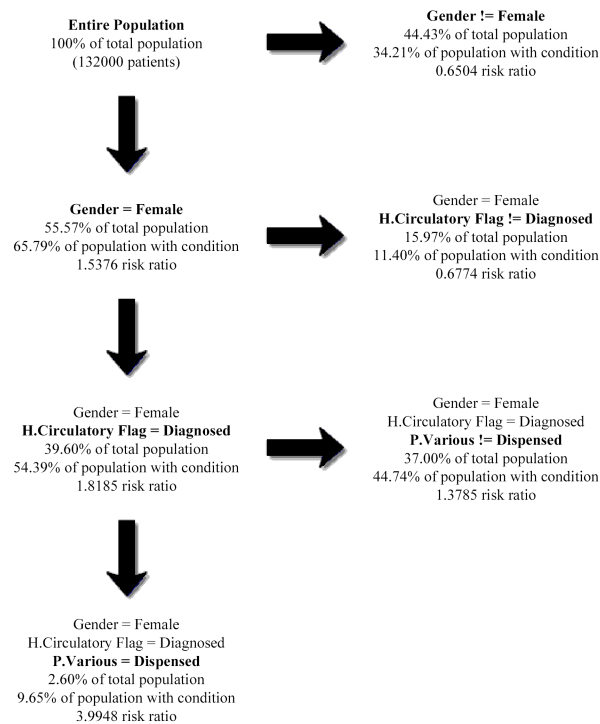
**Entire Population**
100% of total population
(132000 patients)

**Gender != Female**
44.43% of total population
34.21% of population with condition
0.6504 risk ratio

**Gender = Female**
55.57% of total population
65.79% of population with condition
1.5376 risk ratio

Gender = Female
**H.Circulatory Flag != Diagnosed**
15.97% of total population
11.40% of population with condition
0.6774 risk ratio

Gender = Female
**H.Circulatory Flag = Diagnosed**
39.60% of total population
54.39% of population with condition
1.8185 risk ratio

Gender = Female
H.Circulatory Flag = Diagnosed
**P.Various != Dispensed**
37.00% of total population
44.74% of population with condition
1.3785 risk ratio

Gender = Female
H.Circulatory Flag = Diagnosed
**P.Various = Dispensed**
2.60% of total population
9.65% of population with condition
3.9948 risk ratio